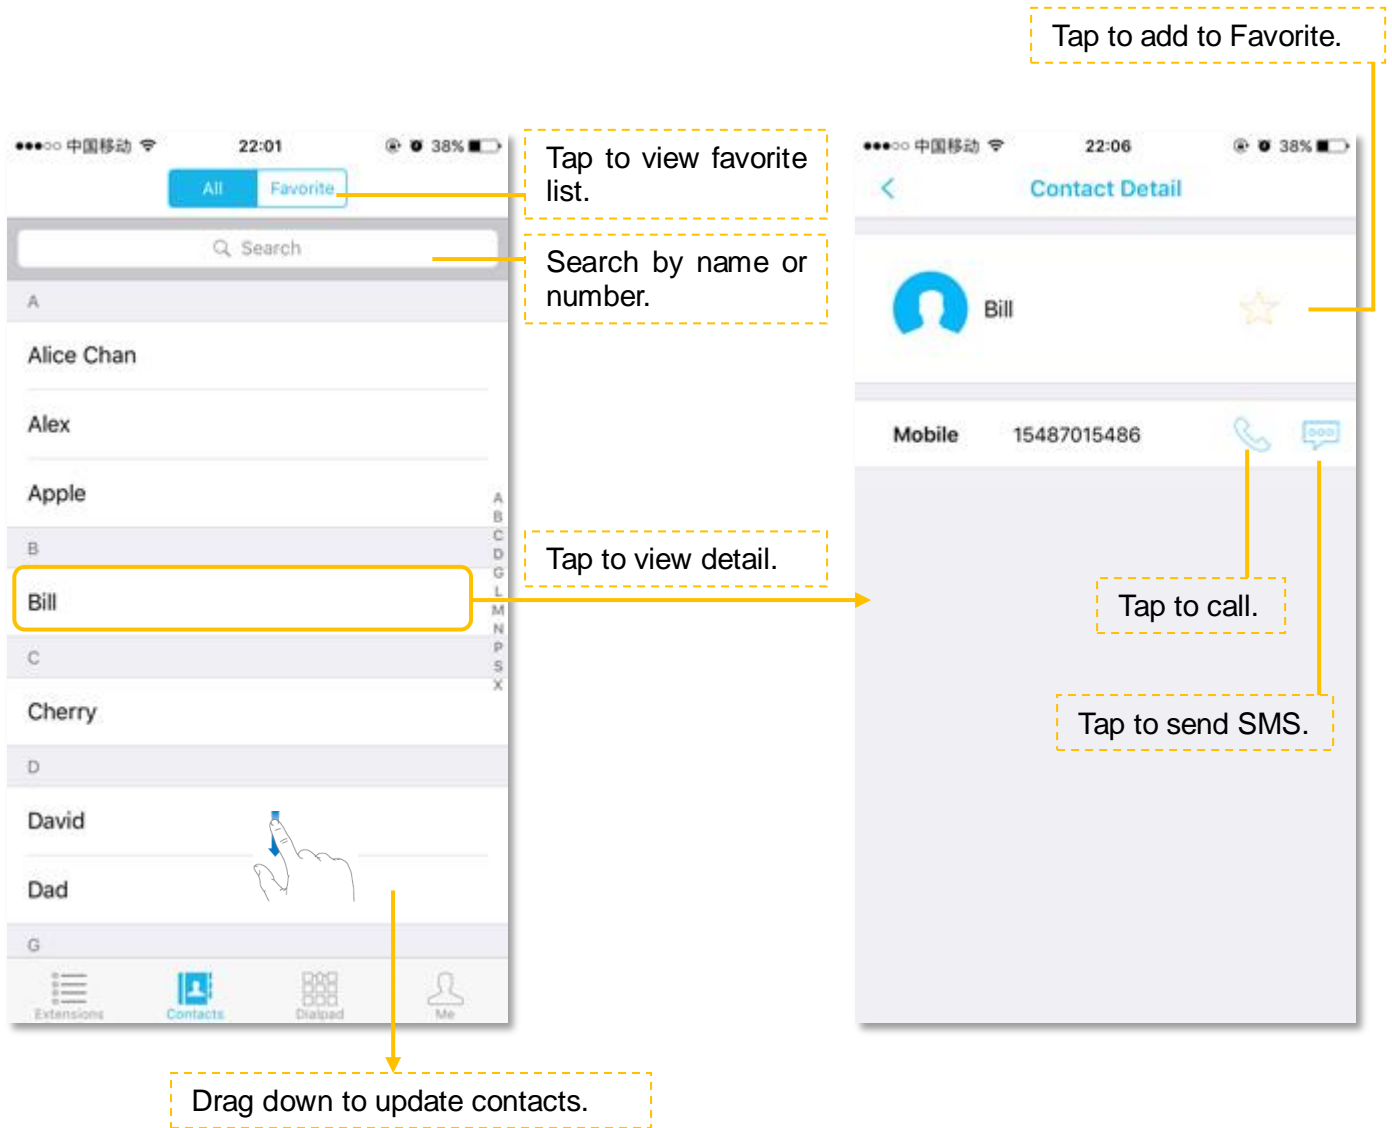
Tap to add to Favorite.

●●●○○ 中国移动 22:01 38%

All Favorite

Tap to view favorite list.

Search

Search by name or number.

A

Alice Chan

Alex

Apple

B

Bill

C

Cherry

D

David

Dad

G

A B C D G L M N P S X

Tap to view detail.

Extensions Contacts Dialpad Me

Drag down to update contacts.

●●●○○ 中国移动 22:06 38%

Contact Detail

Bill

Mobile 15487015486

Tap to call.

Tap to send SMS.